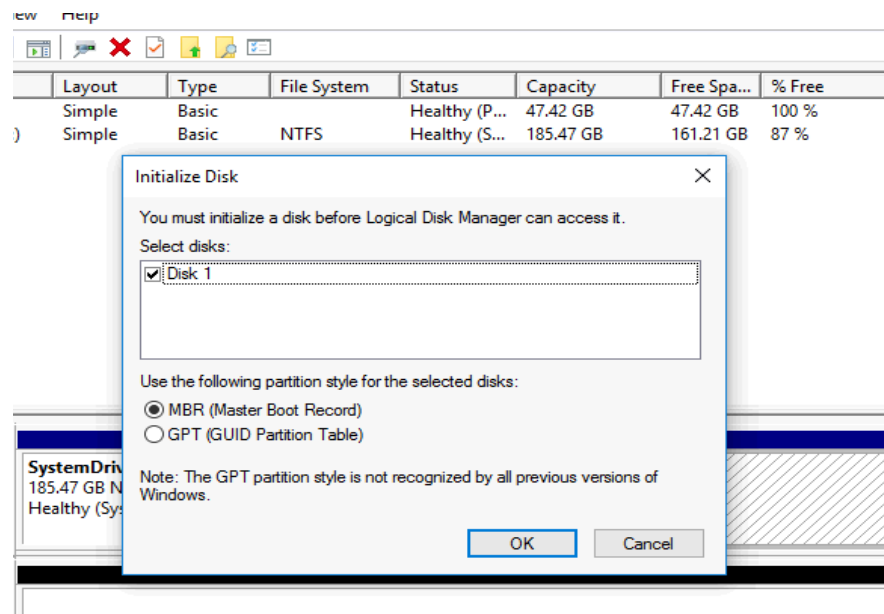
iew Help

| | Layout | Type | File System | Status | Capacity | Free Spa... | % Free |
|---|---|---|---|---|---|---|---|
| | Simple | Basic | | Healthy (P... | 47.42 GB | 47.42 GB | 100 % |
| ) | Simple | Basic | NTFS | Healthy (S... | 185.47 GB | 161.21 GB | 87 % |

SystemDriv
185.47 GB N
Healthy (Sy

Initialize Disk

You must initialize a disk before Logical Disk Manager can access it.

Select disks:

Disk 1

Use the following partition style for the selected disks:

MBR (Master Boot Record)

GPT (GUID Partition Table)

Note: The GPT partition style is not recognized by all previous versions of Windows.

OK

Cancel